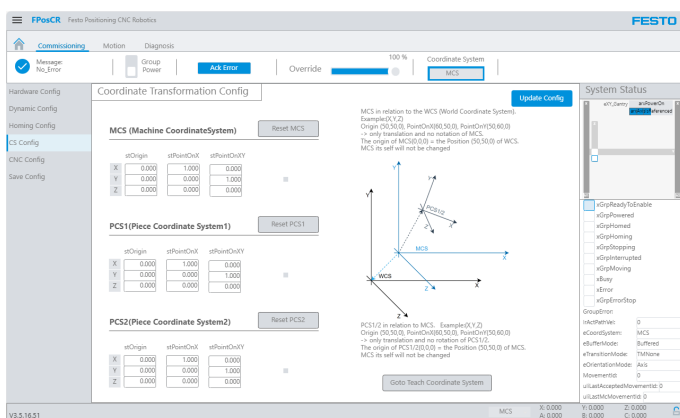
FPosCR Festo Positioning CNC Robotics

FESTO

Commissioning Motion Diagnosis

Message: No_Error

Group Power

Ack Error

Override

100 %

Coordinate System

MCS

Hardware Config

Dynamic Config

Homing Config

CS Config

CNC Config

Save Config

Coordinate Transformation Config

Update Config

MCS (Machine CoordinateSystem)

Reset MCS

| | stOrigin | stPointOnX | stPointOnXY |
|---|---|---|---|
| X | 0.000 | 1.000 | 0.000 |
| Y | 0.000 | 0.000 | 1.000 |
| Z | 0.000 | 0.000 | 0.000 |

MCS in relation to the WCS (World Coordinate System). Example:(X,Y,Z)
Origin (50,50,0), PointOnX(60,50,0), PointOnY(50,60,0)
-> only translation and no rotation of MCS.
The origin of MCS(0,0,0) = the Position (50,50,0) of WCS.
MCS its self will not be changed

PCS1(Piece Coordinate System1)

Reset PCS1

| | stOrigin | stPointOnX | stPointOnXY |
|---|---|---|---|
| X | 0.000 | 1.000 | 0.000 |
| Y | 0.000 | 0.000 | 1.000 |
| Z | 0.000 | 0.000 | 0.000 |

Y
Y
PCS1/2
MCS
Y
X
X
WCS
Z
X
Z
Z

PCS2(Piece Coordinate System2)

Reset PCS2

| | stOrigin | stPointOnX | stPointOnXY |
|---|---|---|---|
| X | 0.000 | 1.000 | 0.000 |
| Y | 0.000 | 0.000 | 1.000 |
| Z | 0.000 | 0.000 | 0.000 |

PCS1/2 in relation to MCS. Example:(X,Y,Z)
Origin (50,50,0), PointOnX(60,50,0), PointOnY(50,60,0)
-> only translation and rotation of PCS1/2.
The origin of PCS1/2(0,0,0) = the Position (50,50,0) of MCS.
MCS its self will not be changed

Goto Teach Coordinate System

System Status

eXY_Gantry
arxPowerOn
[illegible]
xGrpReferenced

xGrpReadyToEnable
xGrpPowered
xGrpHomed
xGrpHoming
xGrpStopping
xGrpInterrupted
xGrpMoving
xBusy
xError
xGrpErrorStop
GroupError:
iActPathVel: 0
eCoordSystem: MCS
eBufferMode: Buffered
eTransitionMode: TMNone
eOrientationMode: Axis
MovementId: 0
uiLastAcceptedMovementId: 0
uiLastMcMovementId: 0

V3.5.16.31

MCS
X: 0.000
A: 0.000
Y: 0.000
B: 0.000
Z: 0.000
C: 0.000